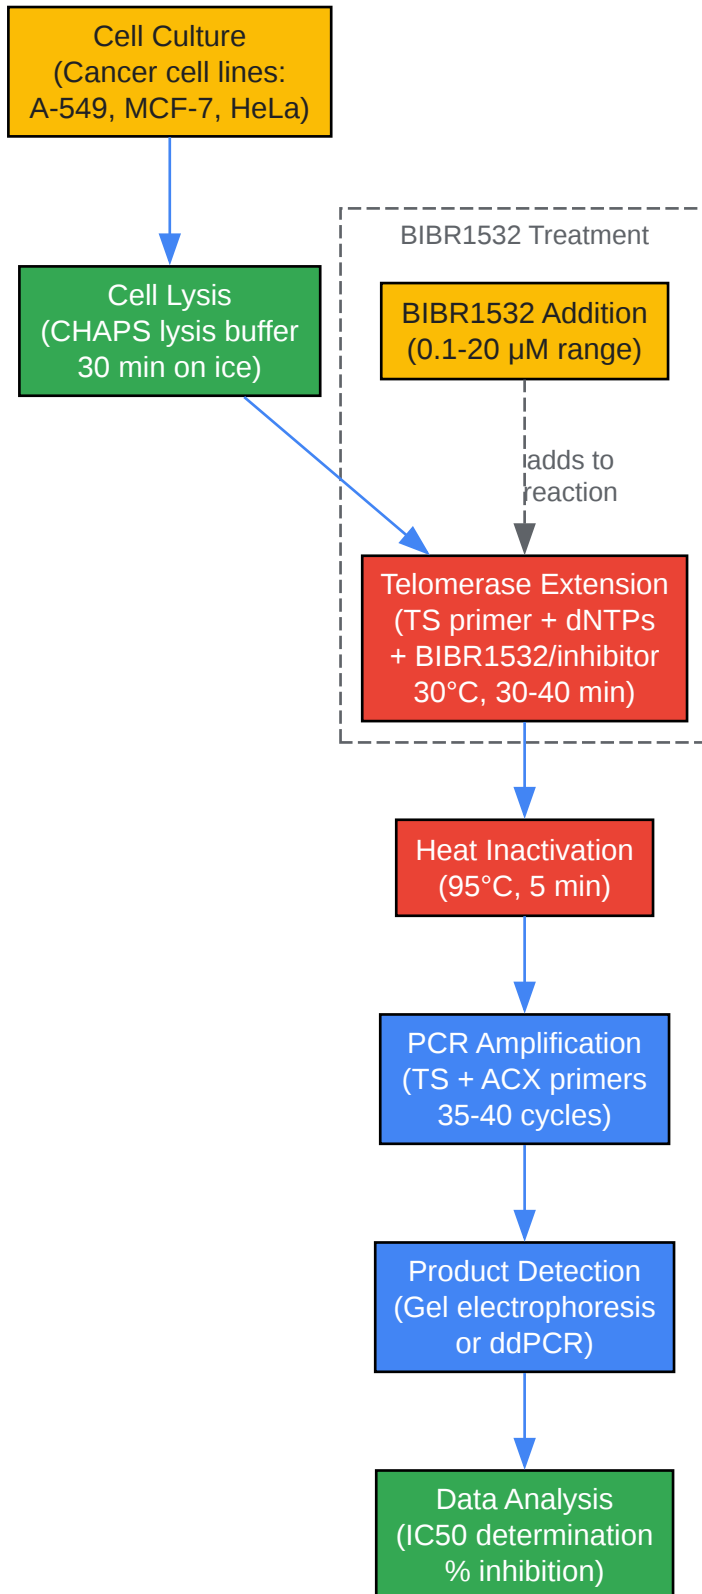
Cell Culture
(Cancer cell lines:
A-549, MCF-7, HeLa)

Cell Lysis
(CHAPS lysis buffer
30 min on ice)

BIBR1532 Treatment

BIBR1532 Addition
(0.1-20 μM range)

adds to
reaction

Telomerase Extension
(TS primer + dNTPs
+ BIBR1532/inhibitor
30°C, 30-40 min)

Heat Inactivation
(95°C, 5 min)

PCR Amplification
(TS + ACX primers
35-40 cycles)

Product Detection
(Gel electrophoresis
or ddPCR)

Data Analysis
(IC50 determination
% inhibition)